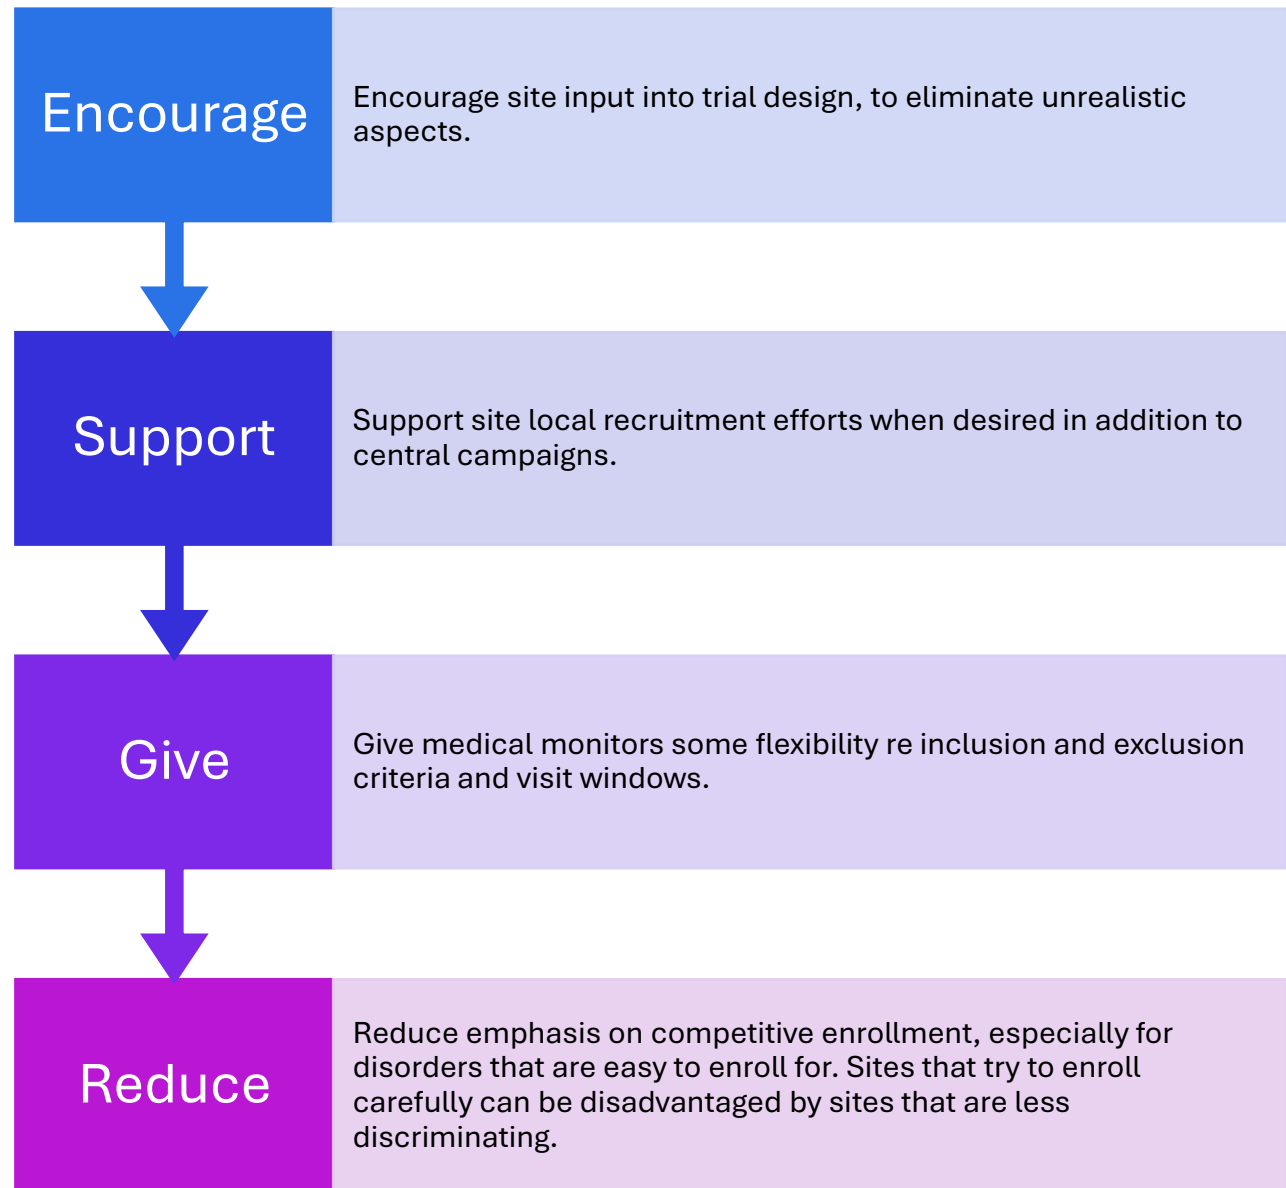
Encourage

Encourage site input into trial design, to eliminate unrealistic aspects.

Support

Support site local recruitment efforts when desired in addition to central campaigns.

Give

Give medical monitors some flexibility re inclusion and exclusion criteria and visit windows.

Reduce

Reduce emphasis on competitive enrollment, especially for disorders that are easy to enroll for. Sites that try to enroll carefully can be disadvantaged by sites that are less discriminating.